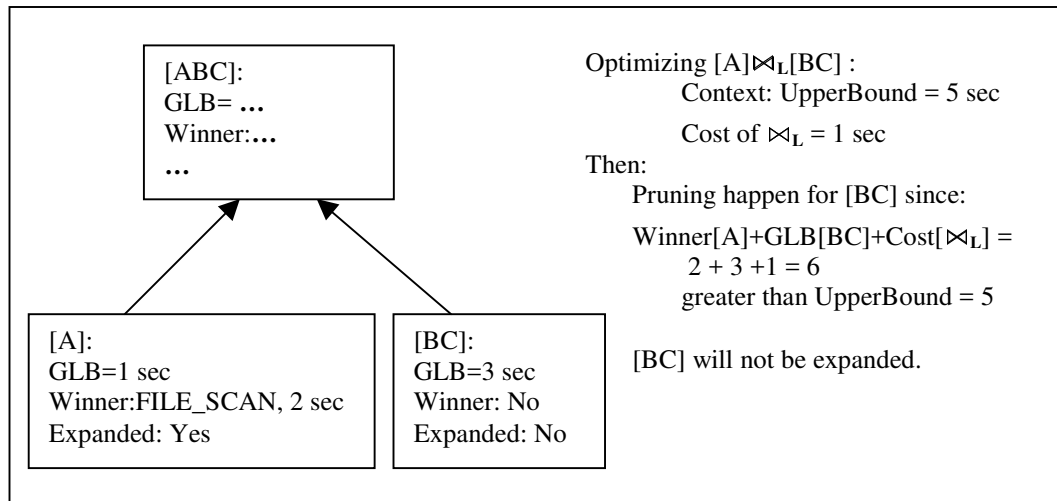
[ABC]:
GLB= …
Winner:…
…

[A]:
GLB=1 sec
Winner:FILE_SCAN, 2 sec
Expanded: Yes

[BC]:
GLB=3 sec
Winner: No
Expanded: No

Optimizing [A]$\bowtie_L$[BC] :
Context: UpperBound = 5 sec
Cost of $\bowtie_L$ = 1 sec
Then:
Pruning happen for [BC] since:
Winner[A]+GLB[BC]+Cost[$\bowtie_L$] =
2 + 3 +1 = 6
greater than UpperBound = 5

[BC] will not be expanded.